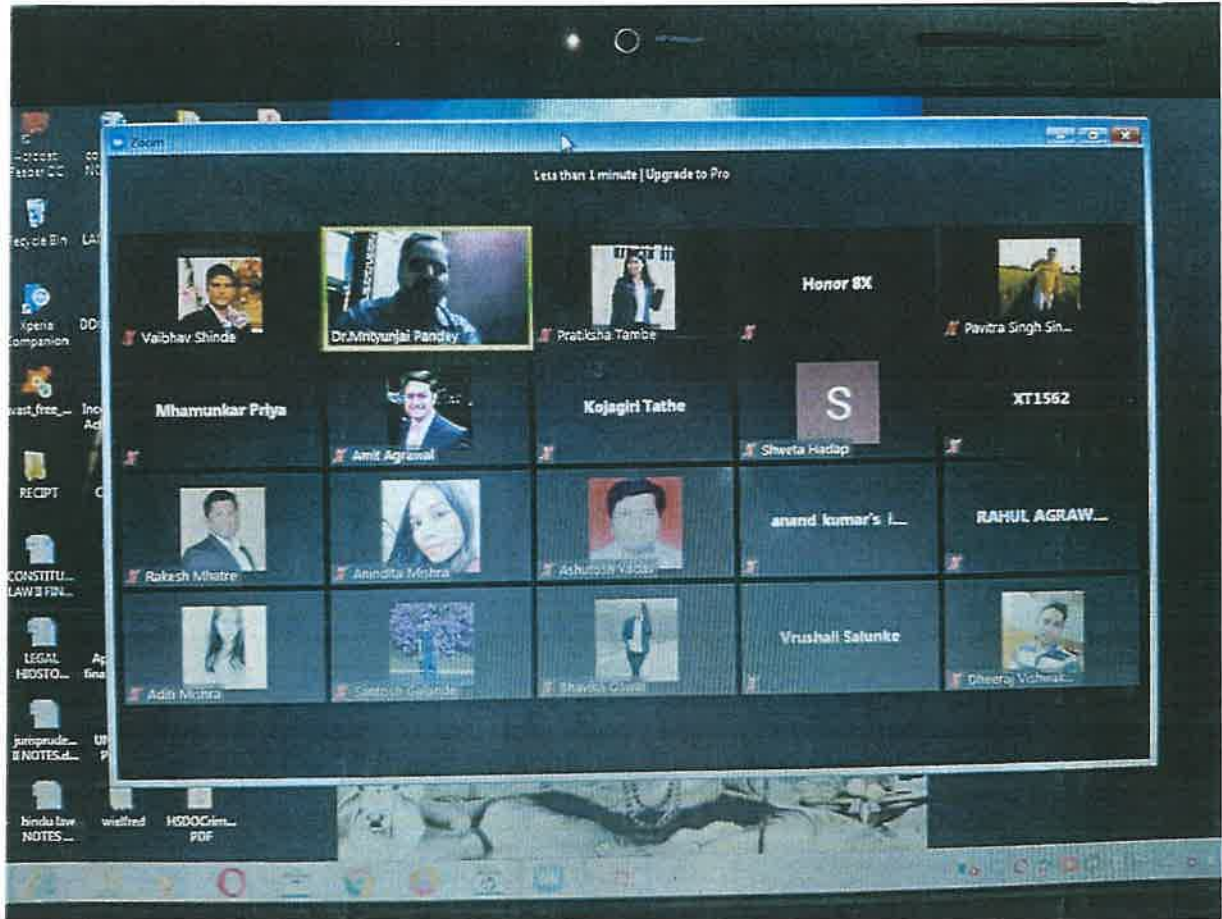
Zoom

Less than 1 minute | Upgrade to Pro

Vaibhav Shinde

Dr.Mrityunjai Pandey

Pratiksha Tambe

Honor 8X

Pavitra Singh Sin...

Mhamunkar Priya

Amit Agrawal

Kojagiri Tathe

S

Shweta Hadap

XT1562

Rakesh Mhatre

Anindita Mishra

Ashutosh Yadav

anand kumar's i...

RAHUL AGRAW...

Aditi Mishra

Santosh Gaikwade

Bhavika Gawai

Vrushali Salunke

Dheeraj Vishwak...

Acrobat Reader DC

Recycle Bin

Xperia Companion

avast_free_...

RECIPT

CONSTITU... LAW II FIN...

LEGAL HISTO...

jurisprude... II NOTES.d...

bindu law NOTES...

wielfred

HSDOCrim... PDF